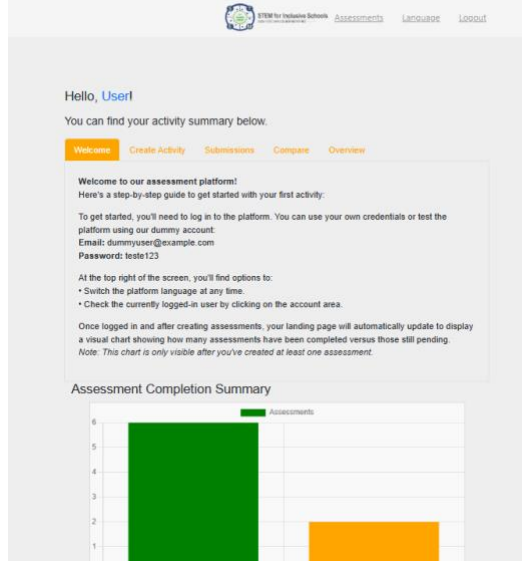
STEM for Inclusive Schools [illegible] Assessments Language Logout

Hello, User!

You can find your activity summary below.

Welcome Create Activity Submissions Compare Overview

**Welcome to our assessment platform!**
Here's a step-by-step guide to get started with your first activity:

To get started, you'll need to log in to the platform. You can use your own credentials or test the platform using our dummy account:
**Email:** dummyuser@example.com
**Password:** teste123

At the top right of the screen, you'll find options to:
• Switch the platform language at any time.
• Check the currently logged-in user by clicking on the account area.

Once logged in and after creating assessments, your landing page will automatically update to display a visual chart showing how many assessments have been completed versus those still pending.
*Note: This chart is only visible after you've created at least one assessment.*

Assessment Completion Summary

Assessments

6
5
4
3
2
1